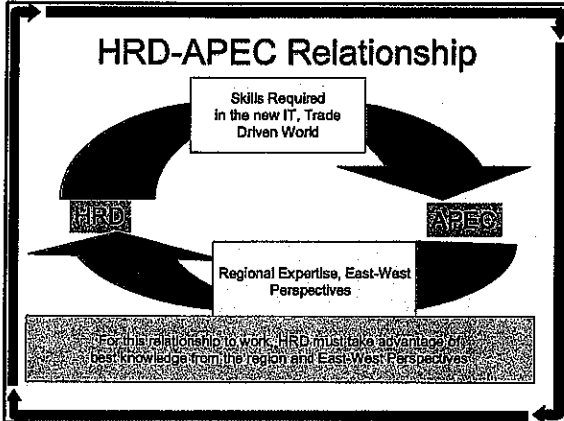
HRD-APEC Relationship

Skills Required in the new IT, Trade Driven World

HRD

APEC

Regional Expertise, East-West Perspectives

For this relationship to work, HRD must take advantage of best knowledge from the region and East-West Perspectives